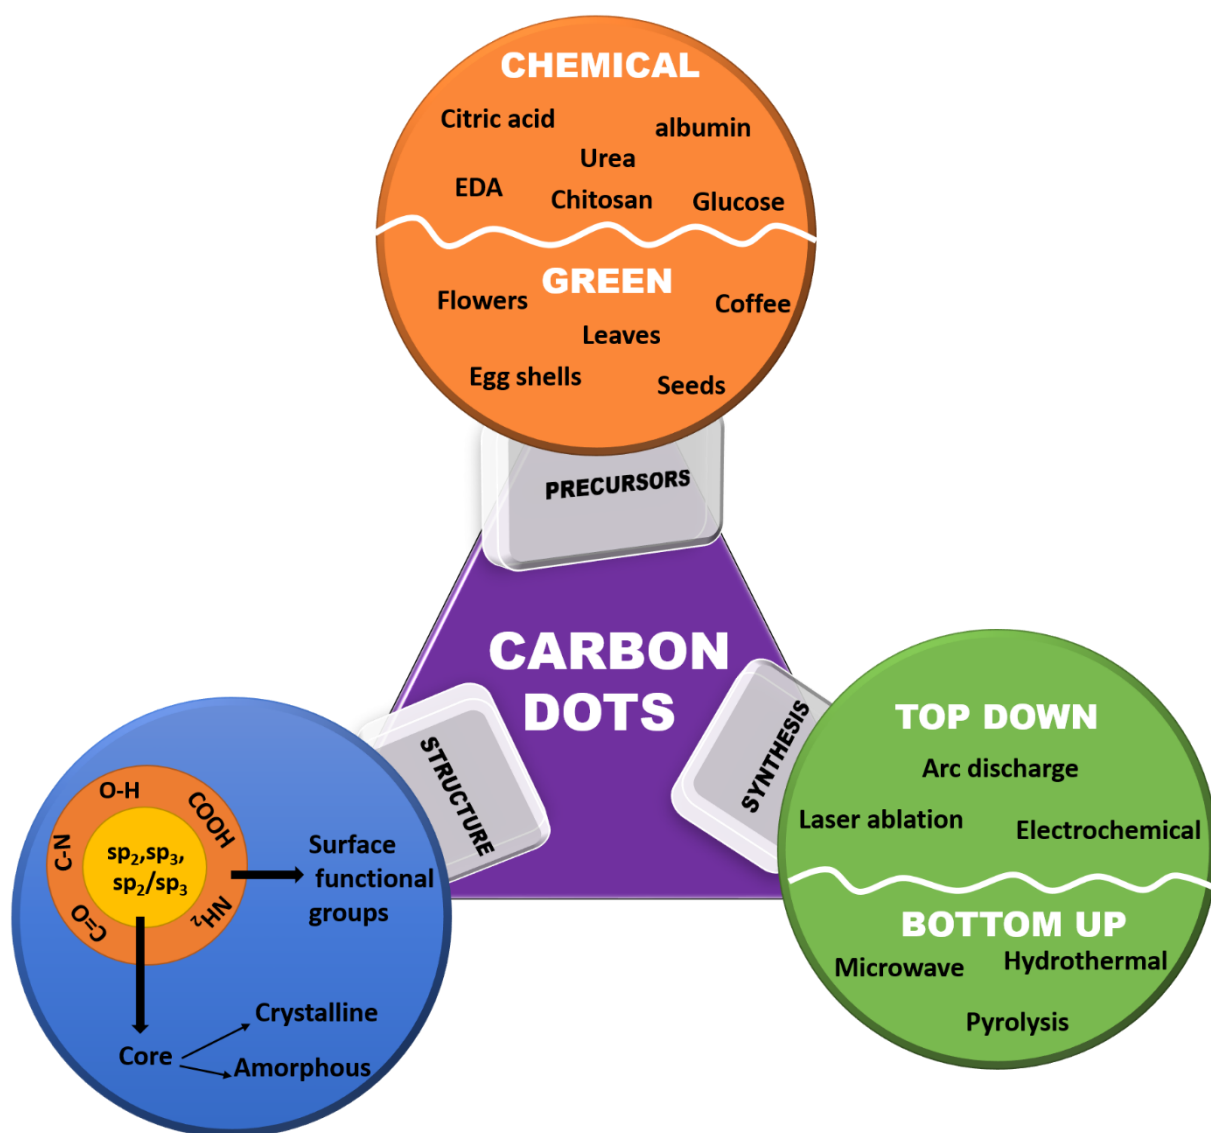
CHEMICAL

Citric acid
albumin
Urea
EDA
Chitosan
Glucose

GREEN

Flowers
Coffee
Leaves
Egg shells
Seeds

PRECURSORS

CARBON DOTS

STRUCTURE

SYNTHESIS

TOP DOWN

Arc discharge
Laser ablation
Electrochemical

BOTTOM UP

Microwave
Hydrothermal
Pyrolysis

O-H
COOH
C-N
$sp_2$,$sp_3$, $sp_2$/$sp_3$
C=O
$NH_2$

Surface functional groups

Core
Crystalline
Amorphous